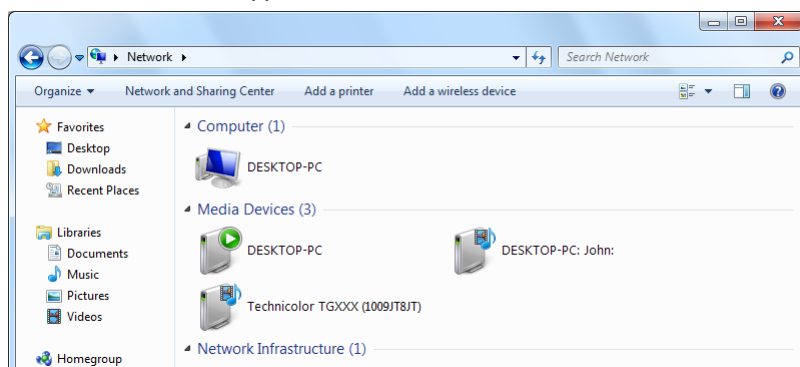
Network ▸

Search Network

Organize ▾
Network and Sharing Center
Add a printer
Add a wireless device

Favorites
Desktop
Downloads
Recent Places

Libraries
Documents
Music
Pictures
Videos

Homegroup

Computer (1)

DESKTOP-PC

Media Devices (3)

DESKTOP-PC
DESKTOP-PC: John:
Technicolor TGXXX (1009JT8JT)

Network Infrastructure (1)